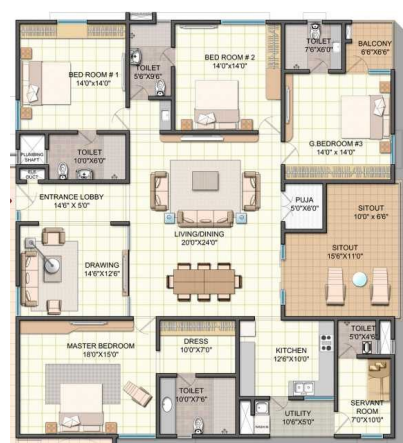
BED ROOM # 1
14'0"x14'0"

TOILET
5'6"X9'6"

BED ROOM # 2
14'0"x14'0"

TOILET
7'6"X6'0"

BALCONY
6'6"X6'6"

G.BEDROOM #3
14'0" x 14'0"

PLUMBING SHAFT

TOILET
10'0"X6'0"

ENTRANCE LOBBY
14'6" X 5'0"

PUJA
5'0"X6'0"

SITOUT
10'0" x 6'6"

DRAWING
14'6"X12'6"

LIVING/DINING
20'0"X24'0"

SITOUT
15'6"X11'0"

MASTER BEDROOM
18'0"X15'0"

DRESS
10'0"X7'0"

KITCHEN
12'6"X10'0"

TOILET
5'0"X4'6"

TOILET
10'0"X7'6"

UTILITY
10'6"X5'0"

SERVANT ROOM
7'0"X10'0"